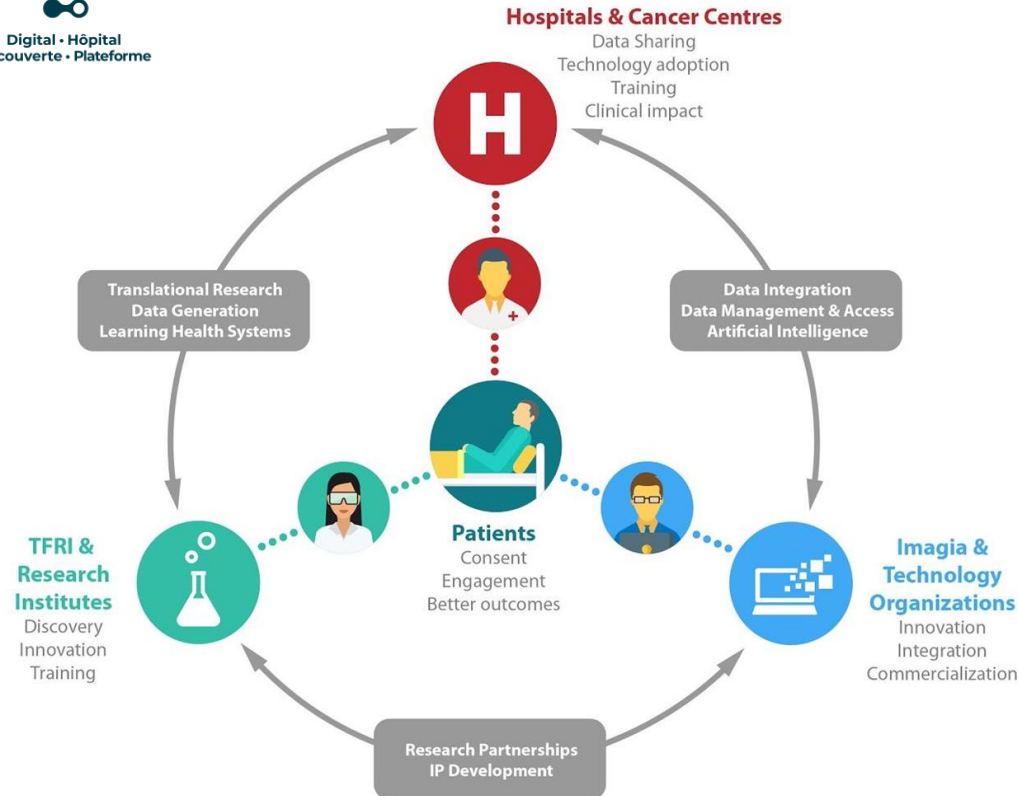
Digital • Hôpital
couverte • Plateforme

Hospitals & Cancer Centres
Data Sharing
Technology adoption
Training
Clinical impact

H

Translational Research
Data Generation
Learning Health Systems

Data Integration
Data Management & Access
Artificial Intelligence

TFRI & Research Institutes
Discovery
Innovation
Training

Patients
Consent
Engagement
Better outcomes

Imagia & Technology Organizations
Innovation
Integration
Commercialization

Research Partnerships
IP Development